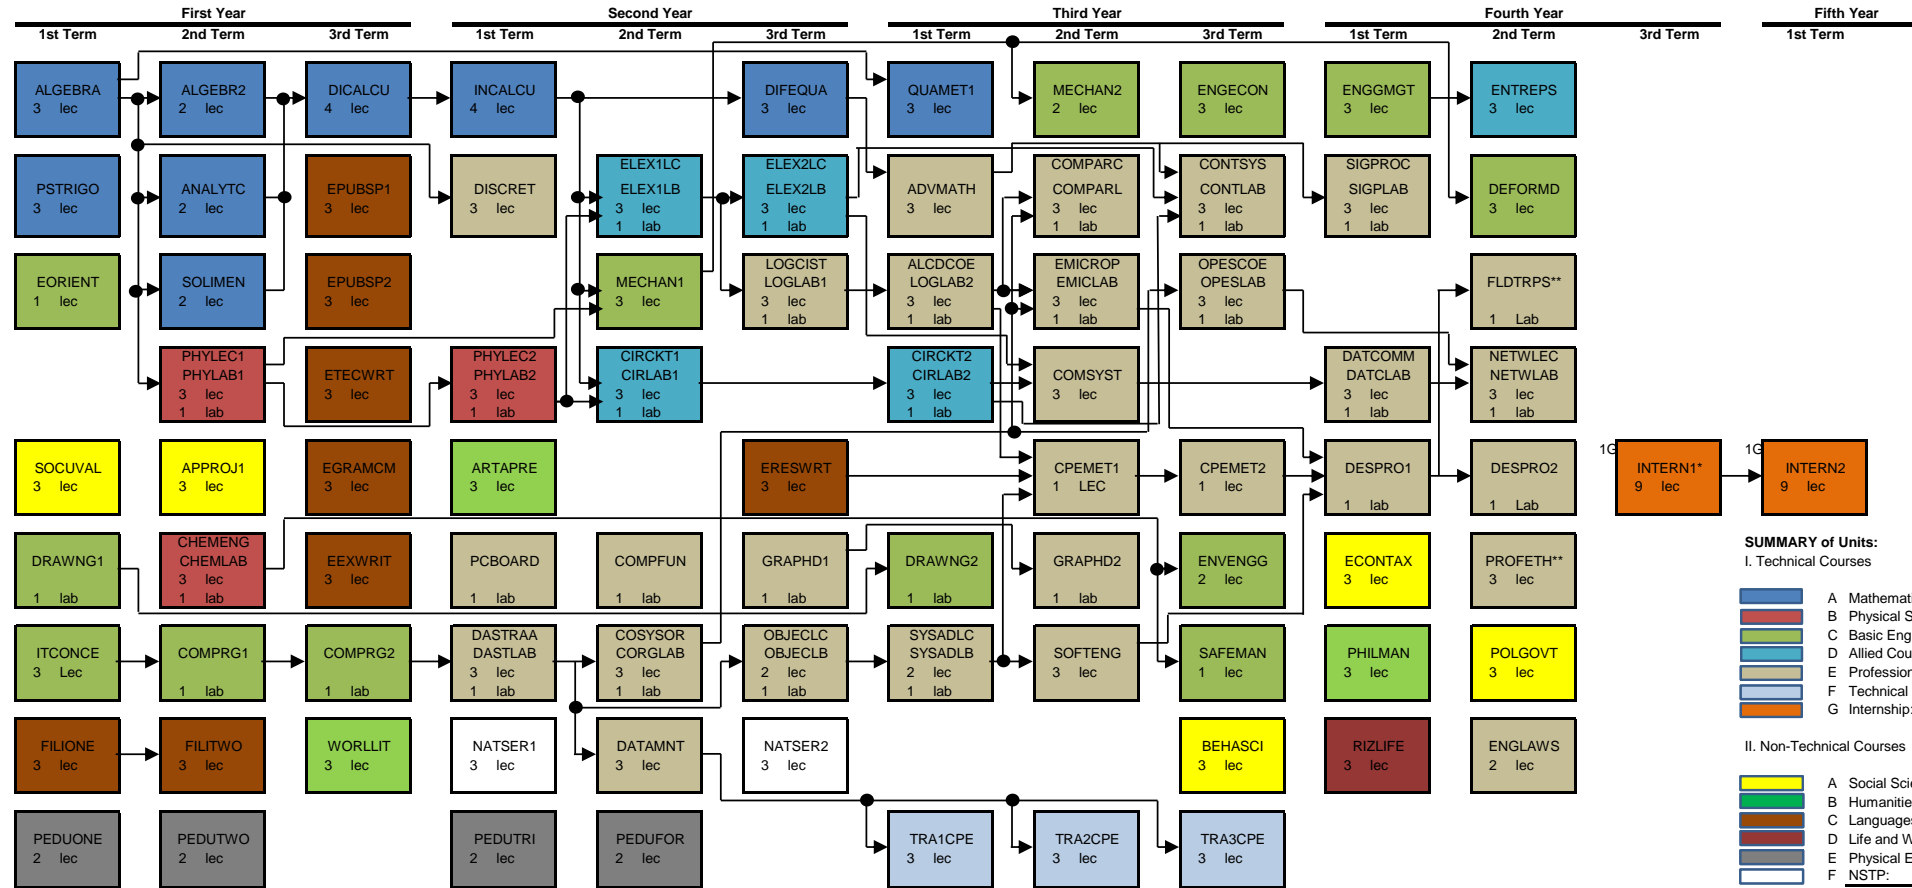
First Year
1st Term 2nd Term 3rd Term

Second Year
1st Term 2nd Term 3rd Term

Third Year
1st Term 2nd Term 3rd Term

Fourth Year
1st Term 2nd Term 3rd Term

Fifth Year
1st Term

ALGEBRA 3 lec
ALGEBR2 2 lec
DICALCU 4 lec
INCALCU 4 lec
DIFEQUA 3 lec
QUAMET1 3 lec
MECHAN2 2 lec
ENGECON 3 lec
ENGGMGT 3 lec
ENTREPS 3 lec

PSTRIGO 3 lec
ANALYTC 2 lec
EPUBSP1 3 lec
DISCRET 3 lec
ELEX1LC ELEX1LB 3 lec 1 lab
ELEX2LC ELEX2LB 3 lec 1 lab
ADVMATH 3 lec
COMPARC COMPARL 3 lec 1 lab
CONTSYS CONTLAB 3 lec 1 lab
SIGPROC SIGPLAB 3 lec 1 lab
DEFORMD 3 lec

EORIENT 1 lec
SOLIMEN 2 lec
EPUBSP2 3 lec
MECHAN1 3 lec
LOGCIST LOGLAB1 3 lec 1 lab
ALCDCOE LOGLAB2 3 lec 1 lab
EMICROP EMICLAB 3 lec 1 lab
OPESCOE OPESLAB 3 lec 1 lab
FLDTRPS** 1 Lab

PHYLEC1 PHYLAB1 3 lec 1 lab
ETECWRT 3 lec
PHYLEC2 PHYLAB2 3 lec 1 lab
CIRCKT1 CIRLAB1 3 lec 1 lab
CIRCKT2 CIRLAB2 3 lec 1 lab
COMSYST 3 lec
DATCOMM DATCLAB 3 lec 1 lab
NETWLEC NETWLAB 3 lec 1 lab

SOCUVAL 3 lec
APPROJ1 3 lec
EGRAMCM 3 lec
ARTAPRE 3 lec
ERESWRT 3 lec
CPEMET1 1 LEC
CPEMET2 1 lec
DESPRO1 1 lab
DESPRO2 1 Lab
1G INTERN1* 9 lec
1G INTERN2 9 lec

DRAWNG1 1 lab
CHEMENG CHEMLAB 3 lec 1 lab
EEXWRIT 3 lec
PCBOARD 1 lab
COMPFUN 1 lab
GRAPHD1 1 lab
DRAWNG2 1 lab
GRAPHD2 1 lab
ENVENGG 2 lec
ECONTAX 3 lec
PROFETH** 3 lec

ITCONCE 3 Lec
COMPRG1 1 lab
COMPRG2 1 lab
DASTRAA DASTLAB 3 lec 1 lab
COSYSOR CORGLAB 3 lec 1 lab
OBJECLC OBJECLB 2 lec 1 lab
SYSADLC SYSADLB 2 lec 1 lab
SOFTENG 3 lec
SAFEMAN 1 lec
PHILMAN 3 lec
POLGOVT 3 lec

FILIONE 3 lec
FILITWO 3 lec
WORLLIT 3 lec
NATSER1 3 lec
DATAMNT 3 lec
NATSER2 3 lec
BEHASCI 3 lec
RIZLIFE 3 lec
ENGLAWS 2 lec

PEDUONE 2 lec
PEDUTWO 2 lec
PEDUTRI 2 lec
PEDUFOR 2 lec
TRA1CPE 3 lec
TRA2CPE 3 lec
TRA3CPE 3 lec

SUMMARY of Units:
I. Technical Courses
A Mathemat
B Physical S
C Basic Eng
D Allied Cou
E Profession
F Technical
G Internship:

II. Non-Technical Courses
A Social Sci
B Humanitie
C Language
D Life and W
E Physical E
F NSTP: